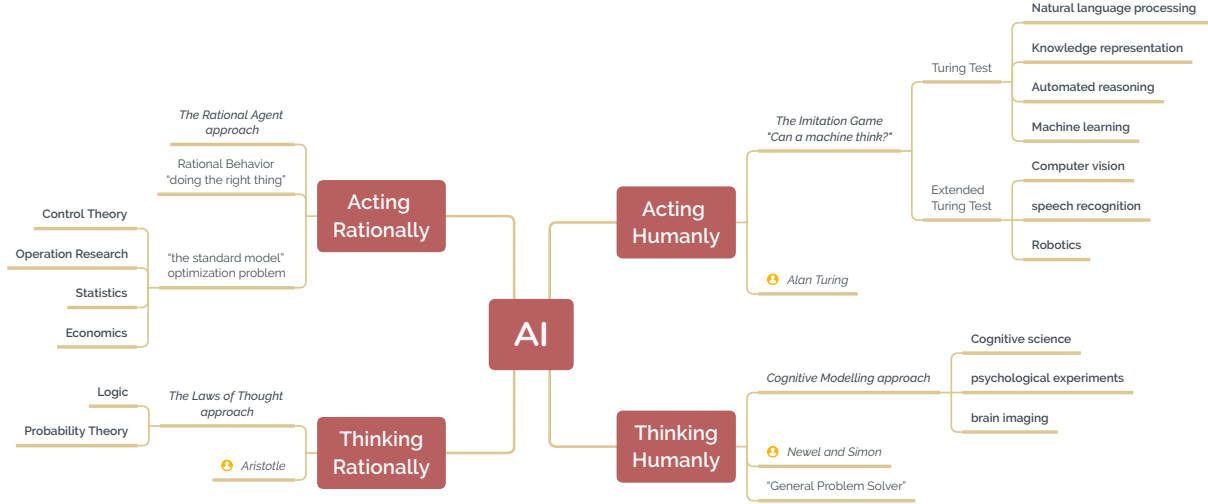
AI

Acting Rationally

The Rational Agent approach

Rational Behavior "doing the right thing"

"the standard model" optimization problem

Control Theory

Operation Research

Statistics

Economics

Thinking Rationally

The Laws of Thought approach

Logic

Probability Theory

Aristotle

Acting Humanly

The Imitation Game "Can a machine think?"

Turing Test

Natural language processing

Knowledge representation

Automated reasoning

Machine learning

Extended Turing Test

Computer vision

speech recognition

Robotics

Alan Turing

Thinking Humanly

Cognitive Modelling approach

Cognitive science

psychological experiments

brain imaging

Newel and Simon

"General Problem Solver"